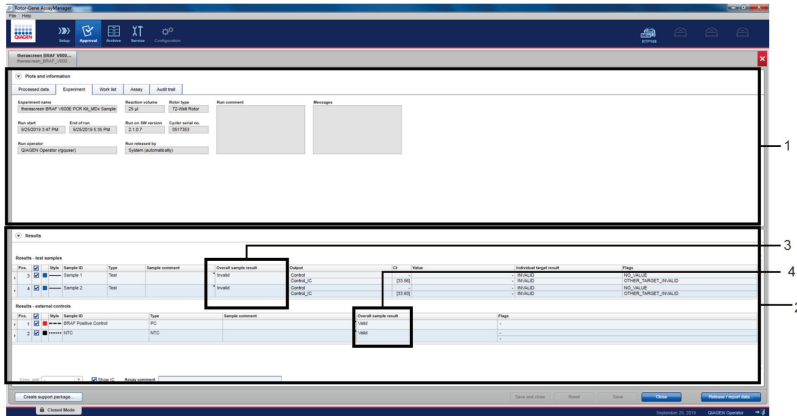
Rotor-Gene AssayManager
File Help

QIAGEN
Setup Approval Archive Service Configuration

therascreen BRAF V600...
therascreen BRAF V600...

Plots and information

Processed data | Experiment | Work list | Assay | Audit trail

Experiment name
therascreen BRAF V600E PCR Kit_MDx Sample

Reaction volume
25 µl

Rotor-type
72-Well Rotor

Run comment

Messages

Run start
9/25/2019 3:47 PM

End of run
9/25/2019 5:35 PM

Run on SW version
2.1.0.7

Cycler serial no.
0517353

Run operator
QIAGEN Operator (rgquser)

Run released by
System (automatically)

Results

Results - test samples

| Pos. | | Style | Sample ID | Type | Sample comment | Overall sample result | Output | Ct | Value | Individual target result | Flags |
|---|---|---|---|---|---|---|---|---|---|---|---|
| 3 | | | Sample 1 | Test | | Invalid | Control | - | - | INVALID | NO_VALUE |
| | | | | | | | Control_IC | [33.56] | - | INVALID | OTHER_TARGET_INVALID |
| 4 | | | Sample 2 | Test | | Invalid | Control | - | - | INVALID | NO_VALUE |
| | | | | | | | Control_IC | [33.83] | - | INVALID | OTHER_TARGET_INVALID |

Results - external controls

| Pos. | | Style | Sample ID | Type | Sample comment | Overall sample result | Flags |
|---|---|---|---|---|---|---|---|
| 1 | | | BRAF Positive Control | PC | | Valid | - |
| 2 | | | NTC | NTC | | Valid | - |

Show IC Assay comment

Create support package...
Save and close | Reset | Save | Close | Release / report data

Closed Mode
September 25, 2019 QIAGEN Operator

1
2
3
4